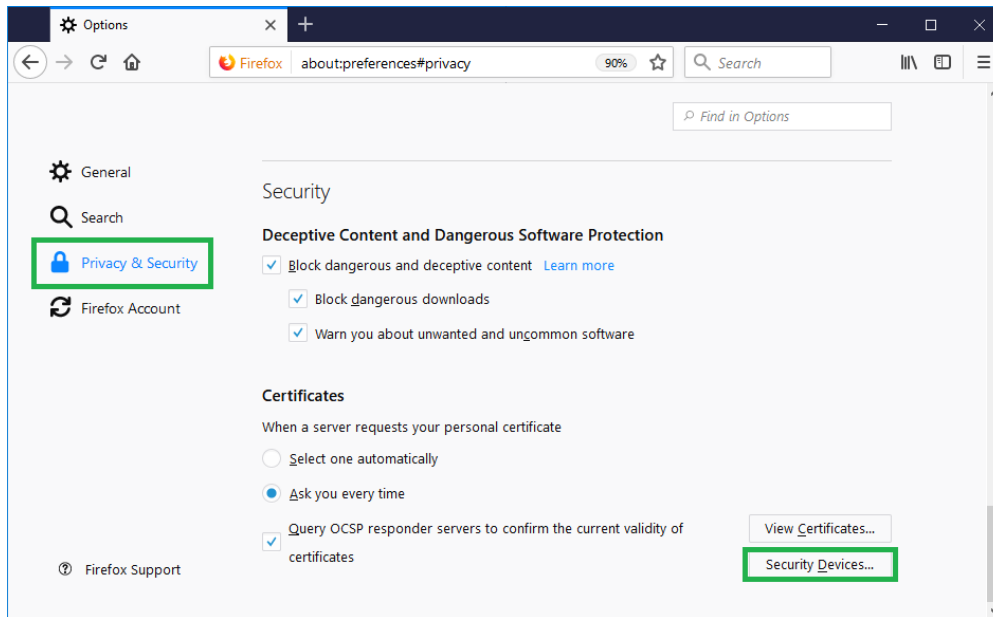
Options

Firefox about:preferences#privacy 90% Search

Find in Options

General

Search

Privacy & Security

Firefox Account

Security

Deceptive Content and Dangerous Software Protection

Block dangerous and deceptive content Learn more

Block dangerous downloads

Warn you about unwanted and uncommon software

Certificates

When a server requests your personal certificate

Select one automatically

Ask you every time

Query OCSP responder servers to confirm the current validity of certificates

View Certificates...

Security Devices...

Firefox Support